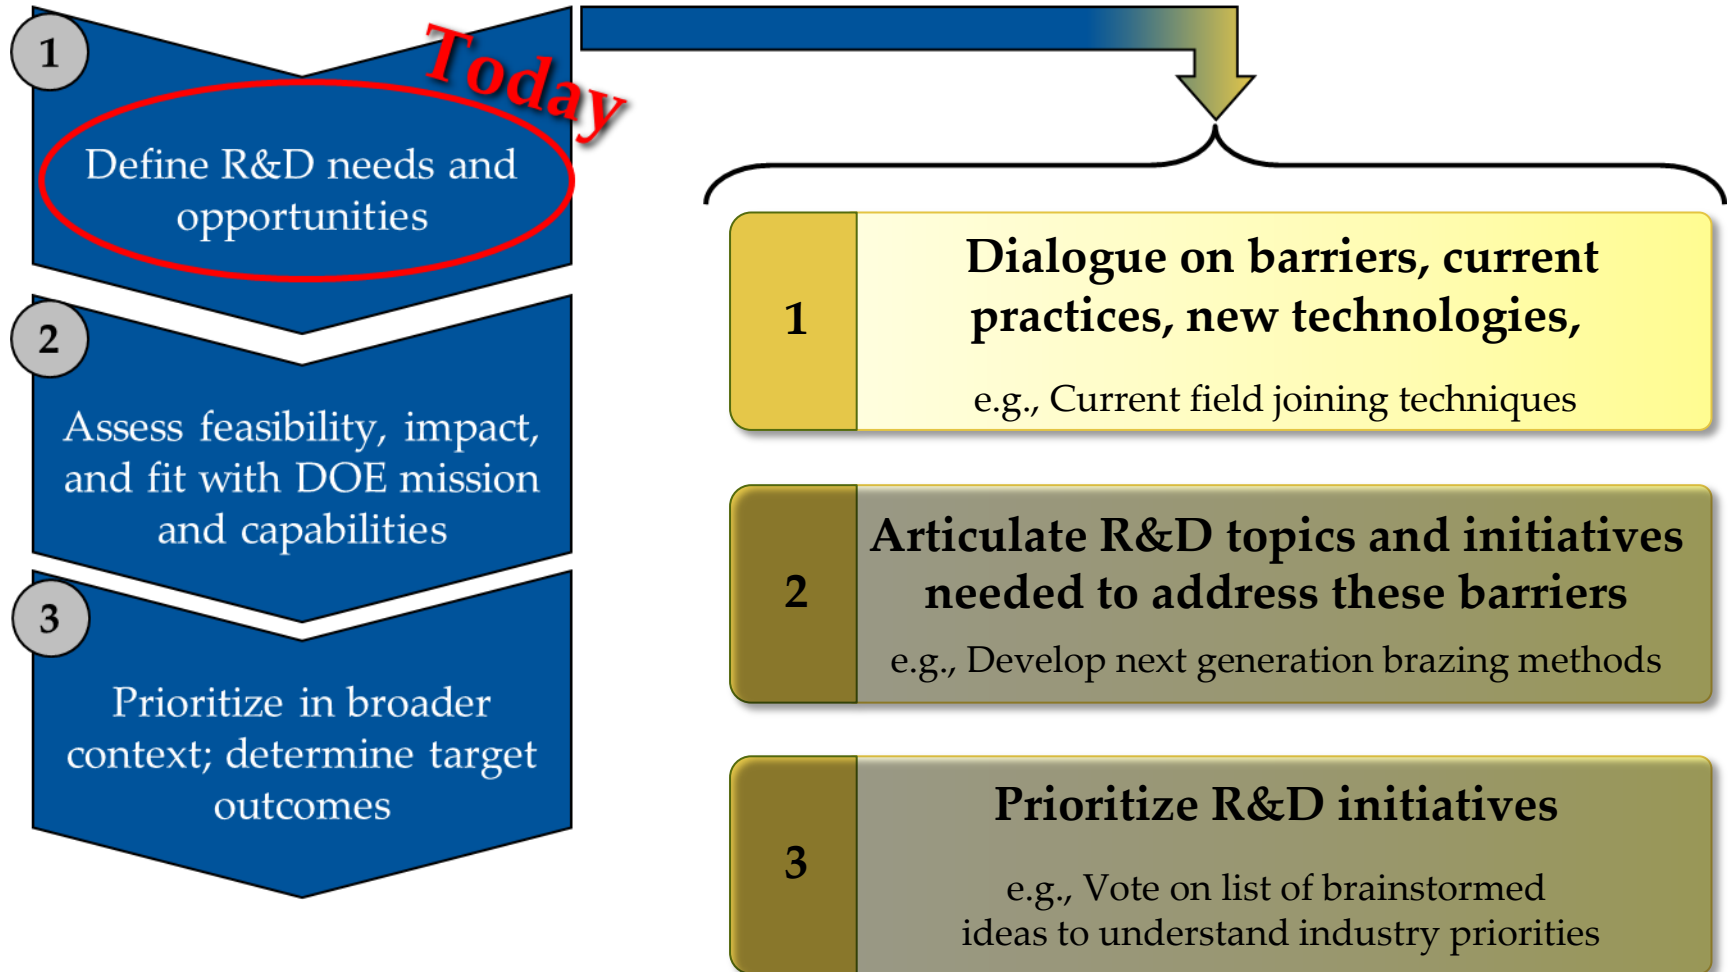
1

Today

Define R&D needs and opportunities

2

Assess feasibility, impact, and fit with DOE mission and capabilities

3

Prioritize in broader context; determine target outcomes

1

Dialogue on barriers, current practices, new technologies,

e.g., Current field joining techniques

2

Articulate R&D topics and initiatives needed to address these barriers

e.g., Develop next generation brazing methods

3

Prioritize R&D initiatives

e.g., Vote on list of brainstormed ideas to understand industry priorities